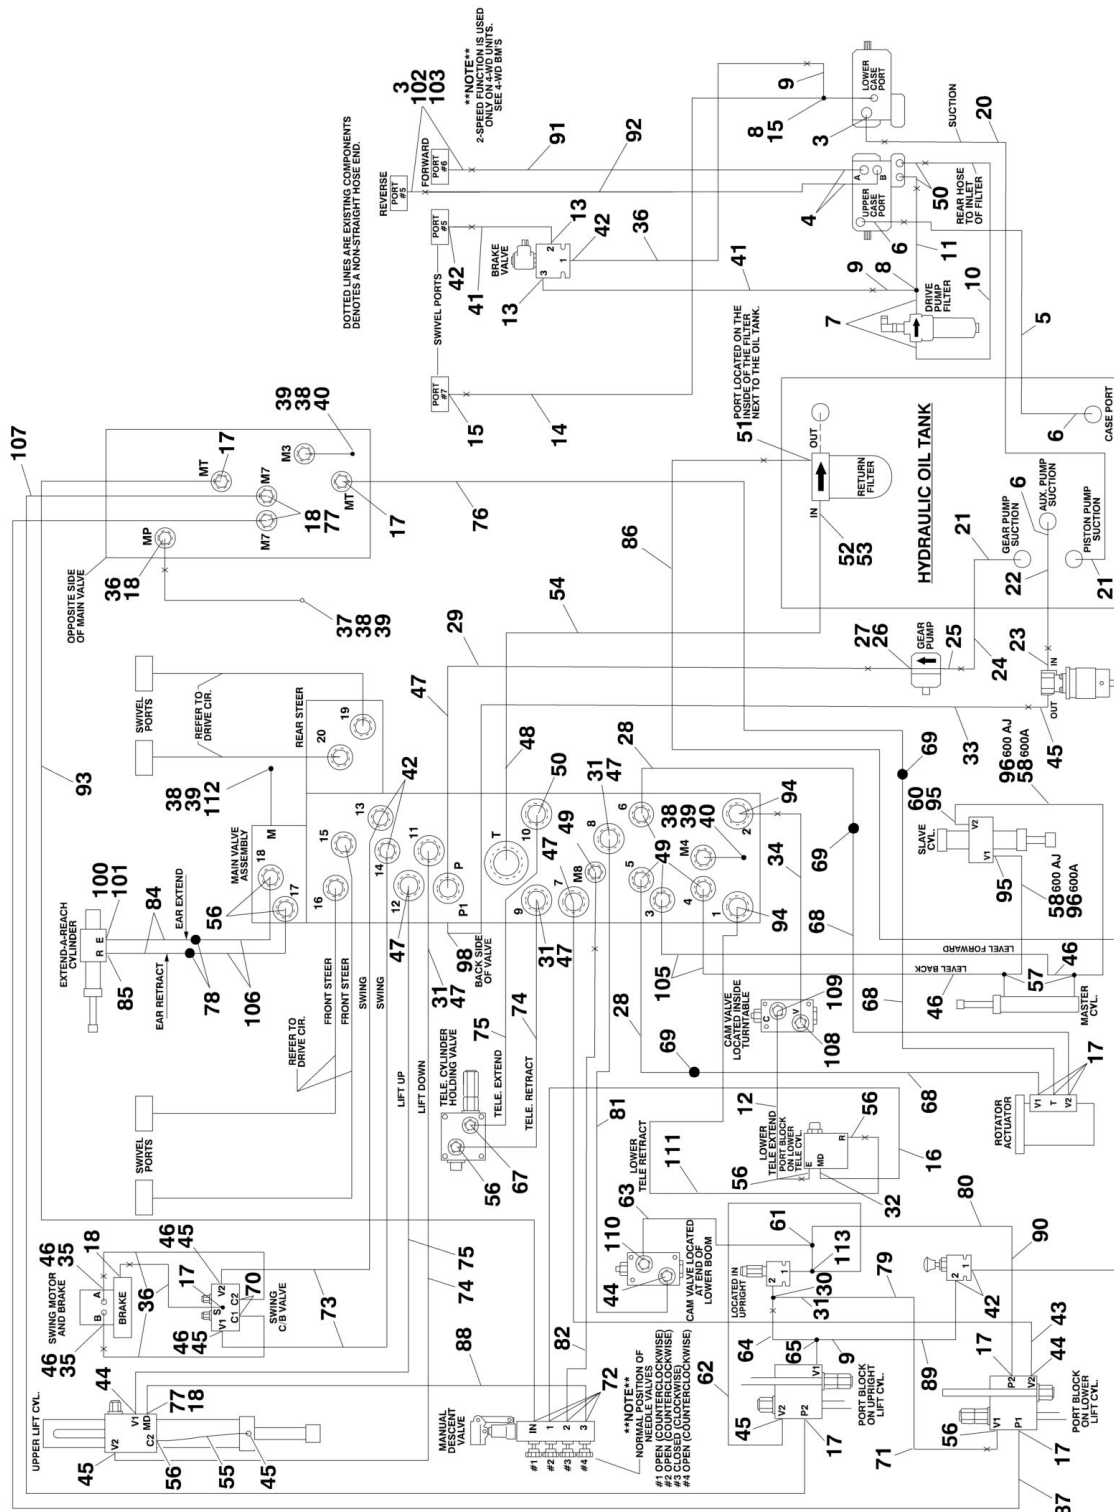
**NOTE**
2-SPEED FUNCTION IS USED ONLY ON 4-WD UNITS. SEE 4-WD BM'S

DOTTED LINES ARE EXISTING COMPONENTS DENOTES A NON-STRAIGHT HOSE END.

3
102
103

REVERSE PORT #8
FORWARD PORT #6

91
92
9
8
15
3
LOWER CASE PORT
SUCTION
20

PORT #5
42
13
BRAKE VALVE
2
1
3
42
13
36
41
4
A
B
UPPER CASE PORT
50
REAR HOSE TO INLET OF FILTER
6
11

SWIVEL PORTS
41
PORT #7
15
14
9
8
10
7
DRIVE PUMP FILTER
5

PORT LOCATED ON THE INSIDE OF THE FILTER NEXT TO THE OIL TANK.
51
OUT
IN
RETURN FILTER
52
53
HYDRAULIC OIL TANK
6
CASE PORT
GEAR PUMP SUCTION
AUX. PUMP SUCTION
6
PISTON PUMP SUCTION
21
22
21

107
39
38
40
17
MT
M3
M7
M7
MT
MP
18
77
17
76
OPPOSITE SIDE OF MAIN VALVE
36
18
37
38
39
86
54
29
27
26
GEAR PUMP
25
24
23
IN
OUT
33
45
69
96 600 AJ
58 600A
60
95

SWIVEL PORTS
REFER TO DRIVE CIR.
REAR STEER
20
19
47
48
28
93
38
39
112
M
42
13
MAIN VALVE ASSEMBLY
18
17
15
14
11
12
16
P
T
P1
10
50
31
47
49
8
6
38
39
40
M4
2
94
69
7
M8
5
49
4
9
31
47
3
1
94
34
SLAVE CYL.
V2
T
V1
95
58 600 AJ
96 600A

100
101
EXTEND-A-REACH CYLINDER
R E
85
84
EAR EXTEND
EAR RETRACT
56
78
106
47
98
BACK SIDE OF VALVE
31
47
68
LEVEL FORWARD
LEVEL BACK
46
57
46
MASTER CYL.
105
CAM VALVE LOCATED INSIDE TURNTABLE
C V
109
108
68

REFER TO DRIVE CIR.
FRONT STEER
FRONT STEER
SWING
SWING
LIFT UP
LIFT DOWN
TELE. CYLINDER HOLDING VALVE
75
74
TELE. EXTEND
TELE. RETRACT
28
69
17
ROTATOR ACTUATOR
V1 T V2
68
81
12
111
LOWER TELE RETRACT
LOWER TELE EXTEND PORT BLOCK ON LOWER TELE CYL.
56
E
MD
R
56
16
32
67
56

SWIVEL PORTS
46
35
18
SWING MOTOR AND BRAKE
A
B
BRAKE
36
46
45
17
V2
S
V1
C1
C2
70
SWING C/B VALVE
73
46
45
46
35
75
74
88
82
63
110
44
CAM VALVE LOCATED AT END OF LOWER BOOM
61
113
LOCATED IN UPRIGHT
C
2
1
30
31
79
80
90
42
2
1

UPPER LIFT CYL.
44
V1
MD
77
18
V2
C2
45
56
55
45
MANUAL DESCENT VALVE
IN
1
2
3
4
#1
#2
#3
#4
72
**NOTE**
NORMAL POSITION OF NEEDLE VALVES
#1 OPEN (COUNTERCLOCKWISE)
#2 OPEN (COUNTERCLOCKWISE)
#3 CLOSED (CLOCKWISE)
#4 OPEN (COUNTERCLOCKWISE)
62
64
65
9
V1
V2
P2
45
17
PORT BLOCK ON UPRIGHT LIFT CYL.
89
71
17
43
P2
V2
44
V1
P1
56
17
PORT BLOCK ON LOWER LIFT CYL.
37